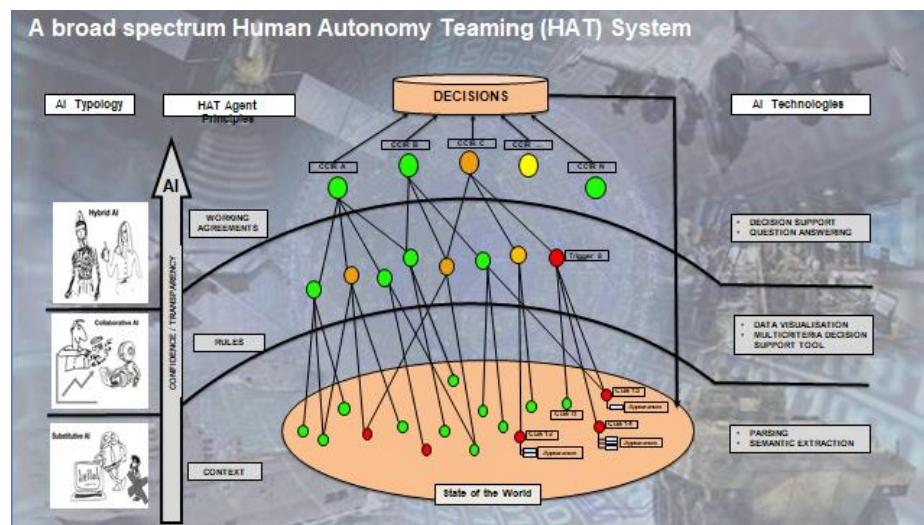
A broad spectrum Human Autonomy Teaming (HAT) System

AI Typology

HAT Agent Principles

DECISIONS

AI Technologies

CCIR A

CCIR B

CCIR C

CCIR ...

CCIR N

AI

Hybrid AI

WORKING AGREEMENTS

DECISION SUPPORT
QUESTION ANSWERING

Trigger 0

CONFIDENCE / TRANSPARENCY

Collaborative AI

RULES

DATA VISUALISATION
MULTICRITERIA DECISION SUPPORT TOOL

Substitutive AI

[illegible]

Appearance

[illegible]

Appearance

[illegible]

Appearance

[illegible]

Appearance

PARSING
SEMANTIC EXTRACTION

CONTEXT

State of the World